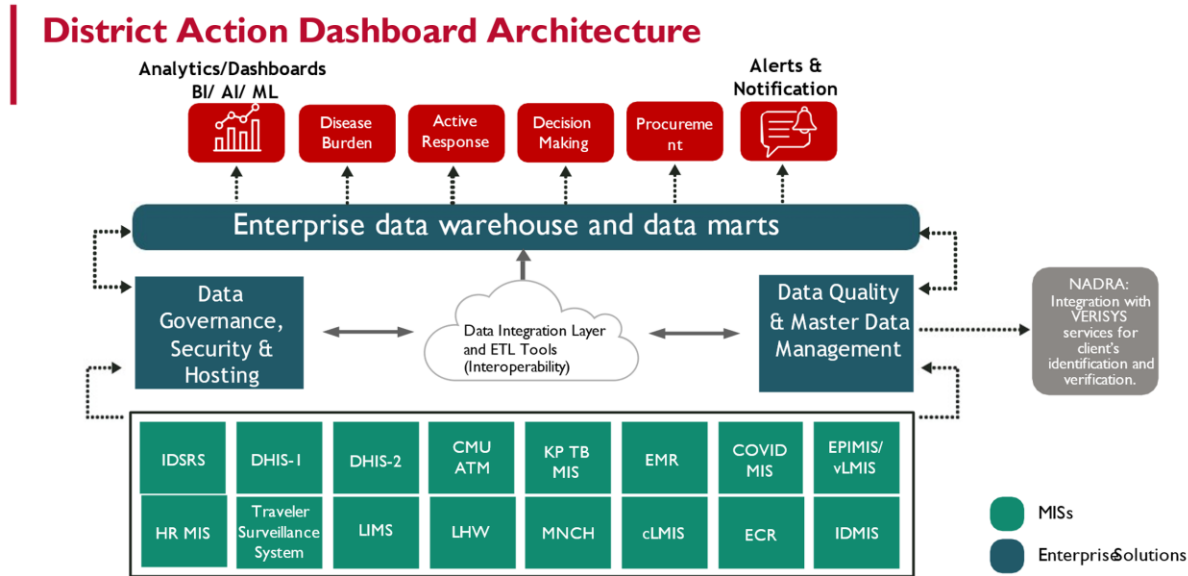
District Action Dashboard Architecture

Analytics/Dashboards BI/ AI/ ML

Disease Burden

Active Response

Decision Making

Procurement

Alerts & Notification

Enterprise data warehouse and data marts

Data Governance, Security & Hosting

Data Integration Layer and ETL Tools (Interoperability)

Data Quality & Master Data Management

NADRA: Integration with VERISYS services for client's identification and verification.

| IDSRS | DHIS-1 | DHIS-2 | CMU ATM | KP TB MIS | EMR | COVID MIS | EPIMIS/ vLMIS |
|---|---|---|---|---|---|---|---|
| HR MIS | Traveler Surveillance System | LIMS | LHW | MNCH | cLMIS | ECR | IDMIS |

MISs

EnterpriseSolutions